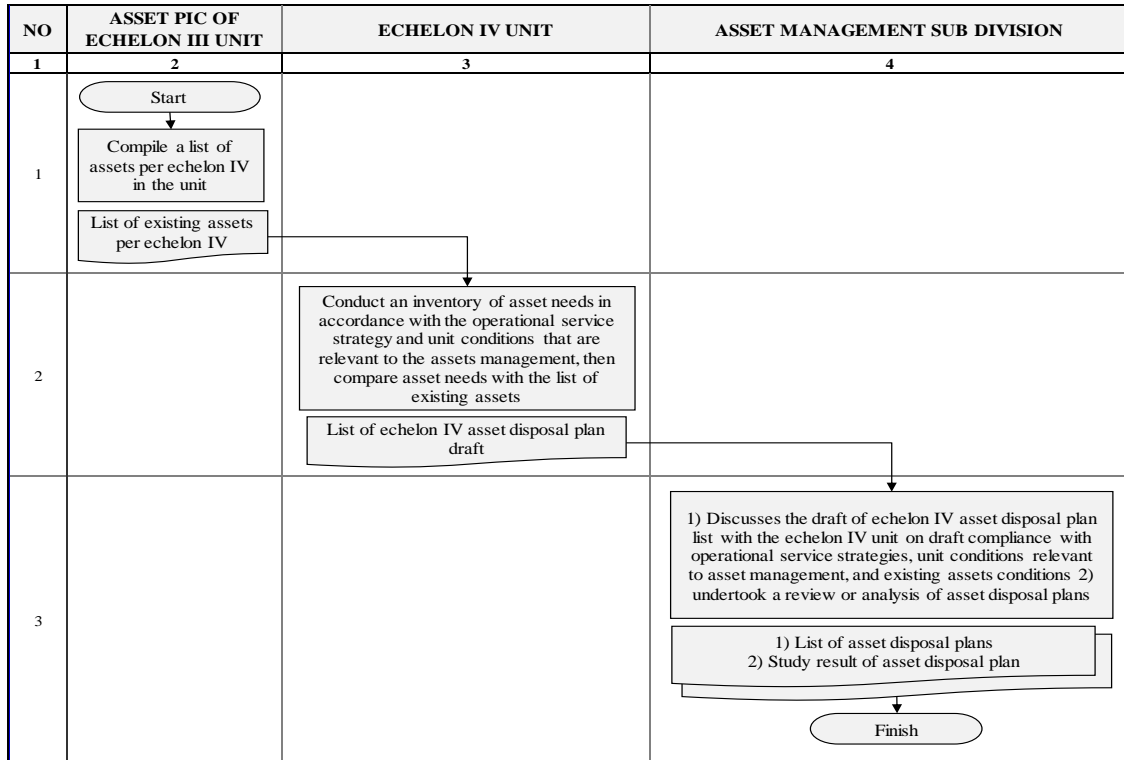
| NO | ASSET PIC OF ECHELON III UNIT | ECHELON IV UNIT | ASSET MANAGEMENT SUB DIVISION |
|---|---|---|---|
| 1 | 2 | 3 | 4 |
| 1 | Start<br>Compile a list of assets per echelon IV in the unit<br>List of existing assets per echelon IV | | |
| 2 | | Conduct an inventory of asset needs in accordance with the operational service strategy and unit conditions that are relevant to the assets management, then compare asset needs with the list of existing assets<br>List of echelon IV asset disposal plan draft | |
| 3 | | | 1) Discusses the draft of echelon IV asset disposal plan list with the echelon IV unit on draft compliance with operational service strategies, unit conditions relevant to asset management, and existing assets conditions 2) undertook a review or analysis of asset disposal plans<br>1) List of asset disposal plans<br>2) Study result of asset disposal plan<br>Finish |